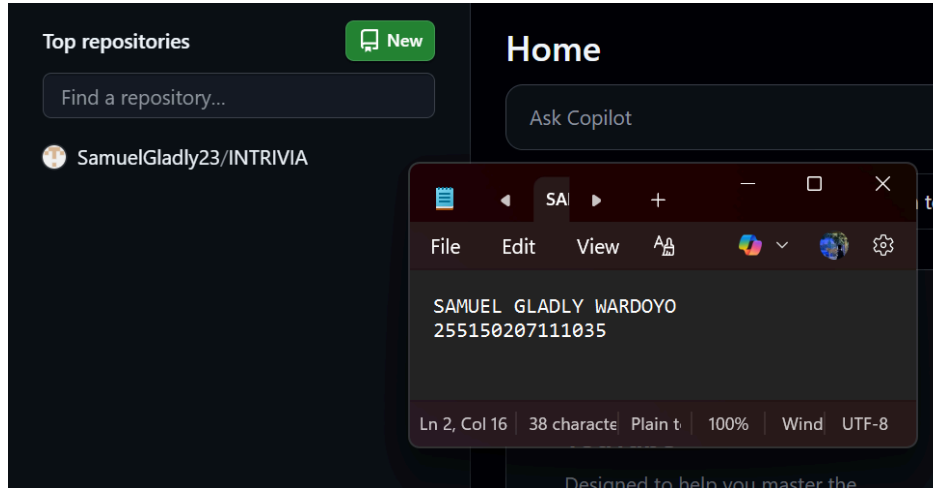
Top repositories
New
Find a repository...
SamuelGladly23/INTRIVIA

Home
Ask Copilot

SA
+
File Edit View
SAMUEL GLADLY WARDOYO
255150207111035
Ln 2, Col 16 | 38 characte | Plain t | 100% | Wind | UTF-8

Designed to help you master the